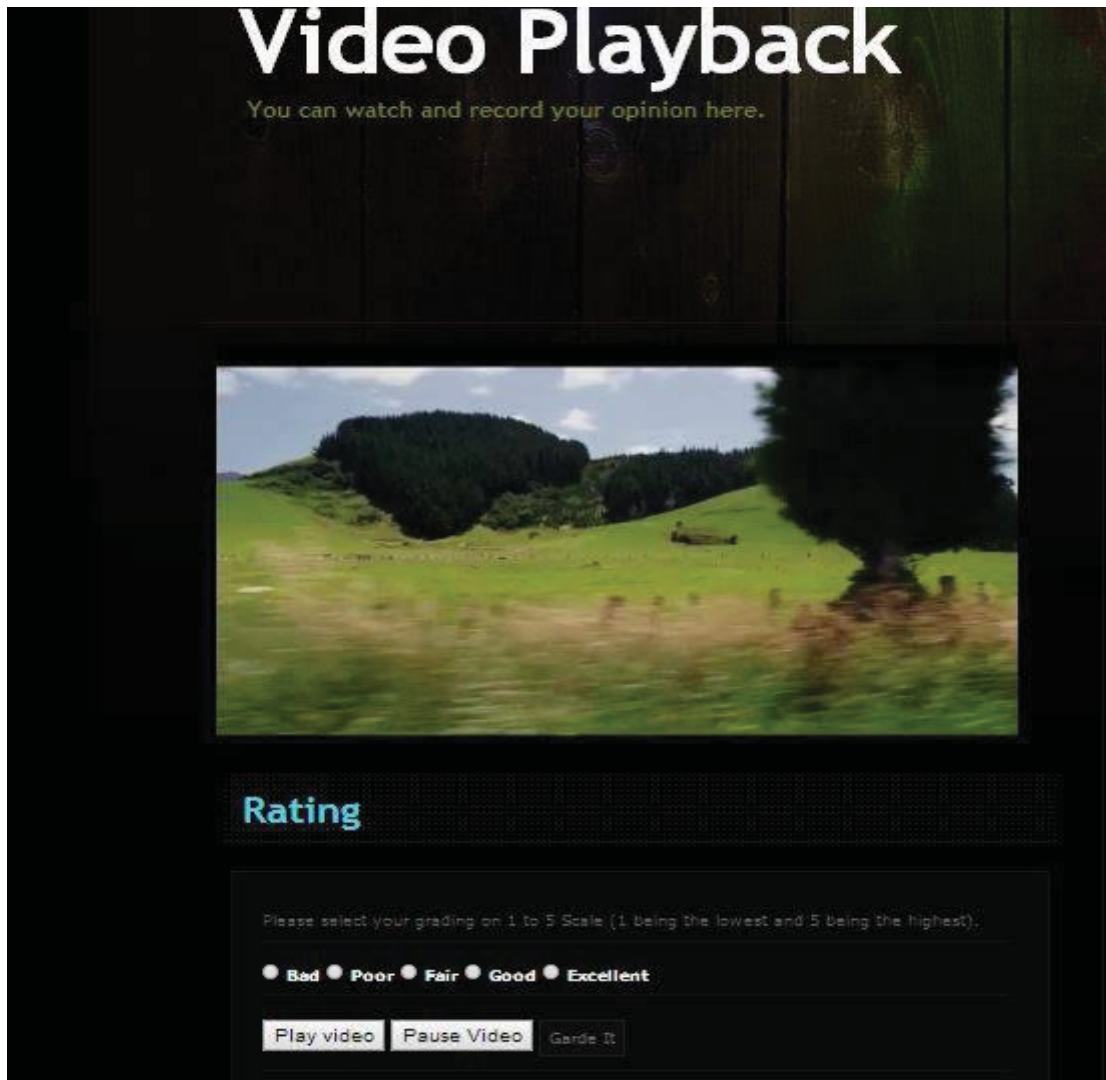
Video Playback

You can watch and record your opinion here.

Rating

Please select your grading on 1 to 5 Scale (1 being the lowest and 5 being the highest).

Bad Poor Fair Good Excellent

Play video Pause Video Garde It